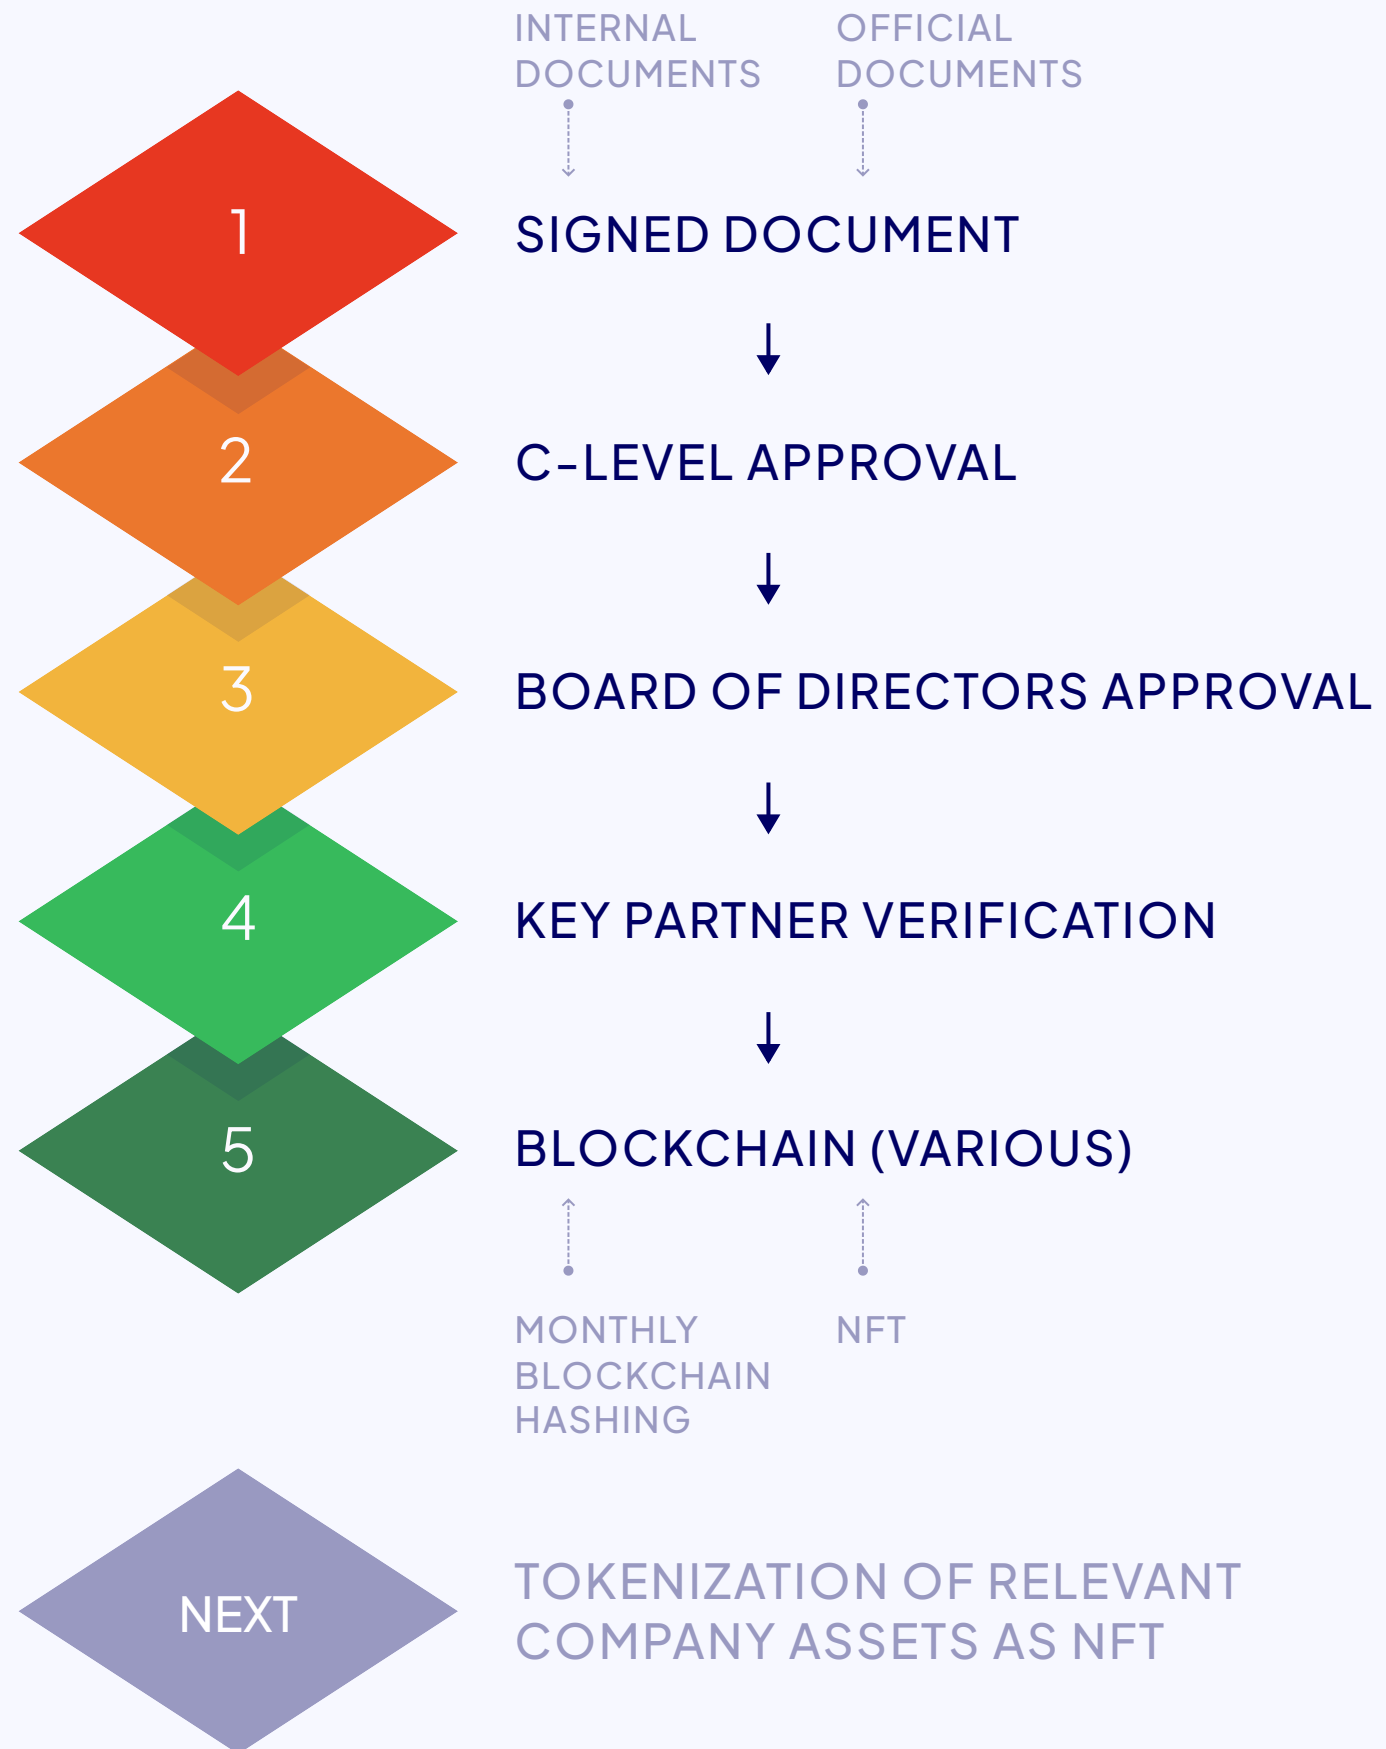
INTERNAL DOCUMENTS

OFFICIAL DOCUMENTS

1

SIGNED DOCUMENT

2

C-LEVEL APPROVAL

3

BOARD OF DIRECTORS APPROVAL

4

KEY PARTNER VERIFICATION

5

BLOCKCHAIN (VARIOUS)

MONTHLY BLOCKCHAIN HASHING

NFT

NEXT

TOKENIZATION OF RELEVANT COMPANY ASSETS AS NFT